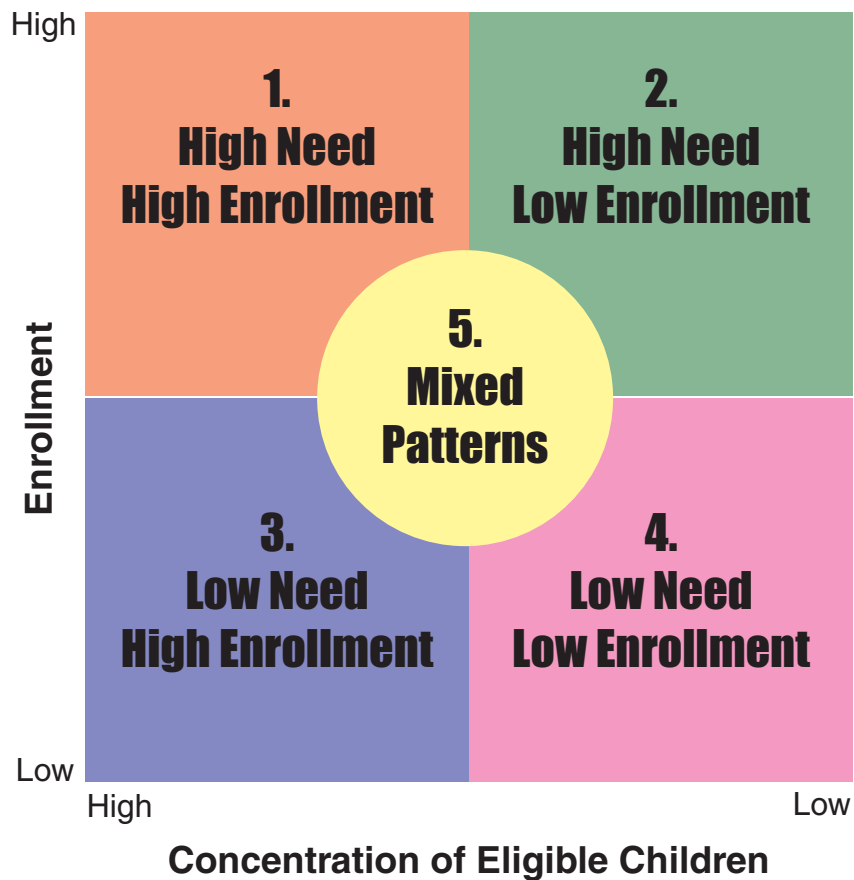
High

1.
High Need
High Enrollment

2.
High Need
Low Enrollment

5.
Mixed
Patterns

Enrollment

3.
Low Need
High Enrollment

4.
Low Need
Low Enrollment

Low

High

Low

Concentration of Eligible Children